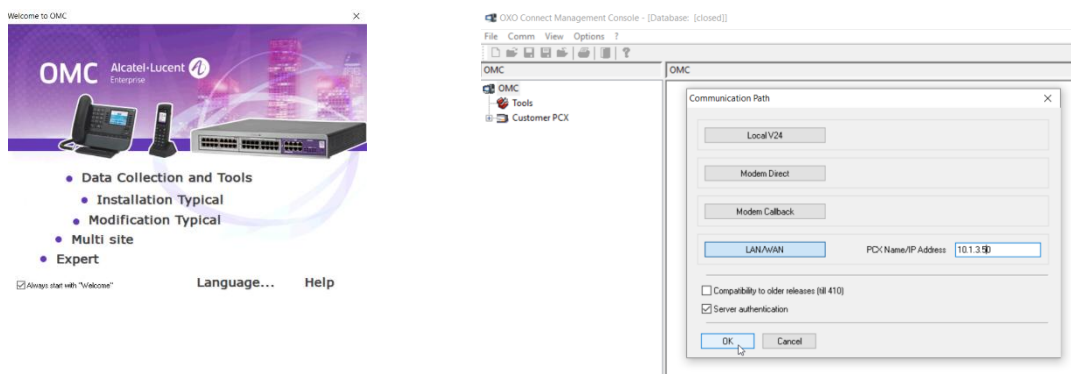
Welcome to OMC
×
OMC Alcatel·Lucent Enterprise
• Data Collection and Tools
• Installation Typical
• Modification Typical
• Multi site
• Expert
☑ Always start with "Welcome"
Language...
Help

OXO Connect Management Console - [Database: [closed]]
File Comm View Options ?
OMC
OMC
OMC
Tools
Customer PCX
Communication Path
×
Local V24
Modem Direct
Modem Callback
LAN/WAN
PCX Name/IP Address 10.1.3.50
☐ Compatibility to older releases (till 410)
☑ Server authentication
OK
Cancel